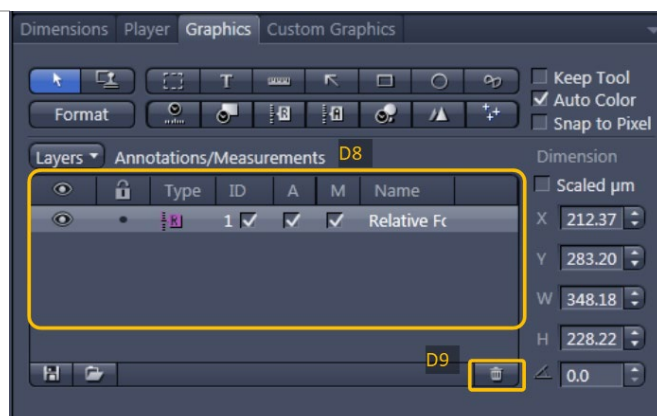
Dimensions Player Graphics Custom Graphics

T

Format

Keep Tool
Auto Color
Snap to Pixel

Layers Annotations/Measurements D8

Dimension

Scaled µm

| | | Type | ID | A | M | Name |
|---|---|---|---|---|---|---|
| | • | | 1 ✓ | ✓ | ✓ | Relative Fc |

X 212.37
Y 283.20
W 348.18
H 228.22

D9

0.0